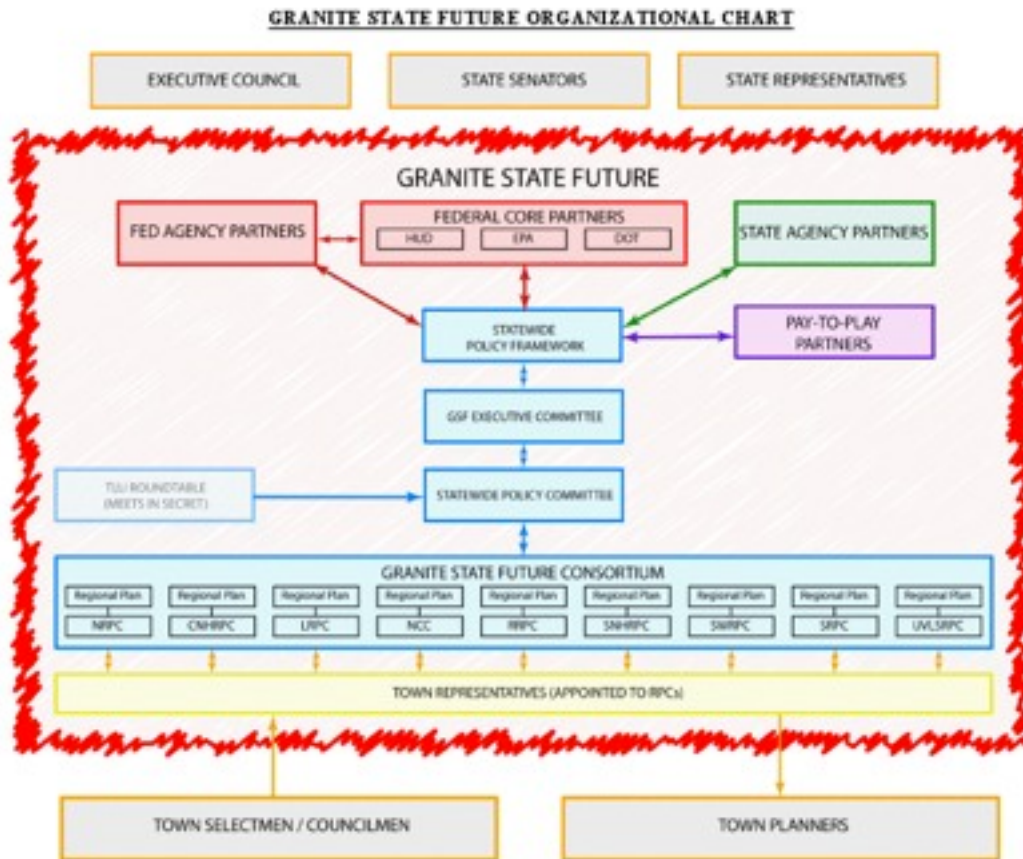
GRANITE STATE FUTURE ORGANIZATIONAL CHART

EXECUTIVE COUNCIL

STATE SENATORS

STATE REPRESENTATIVES

GRANITE STATE FUTURE

FED AGENCY PARTNERS

FEDERAL CORE PARTNERS

HUD

EPA

DOT

STATE AGENCY PARTNERS

STATEWIDE POLICY FRAMEWORK

PAY-TO-PLAY PARTNERS

GSF EXECUTIVE COMMITTEE

TLU ROUNDTABLE (MEETS IN SECRET)

STATEWIDE POLICY COMMITTEE

GRANITE STATE FUTURE CONSORTIUM

| Regional Plan | Regional Plan | Regional Plan | Regional Plan | Regional Plan | Regional Plan | Regional Plan | Regional Plan | Regional Plan |
|---|---|---|---|---|---|---|---|---|
| NRPC | CNHRPC | LRPC | NCC | RRPC | SNHRPC | SWRPC | SRPC | UVLSRPC |

TOWN REPRESENTATIVES (APPOINTED TO RPCs)

TOWN SELECTMEN / COUNCILMEN

TOWN PLANNERS